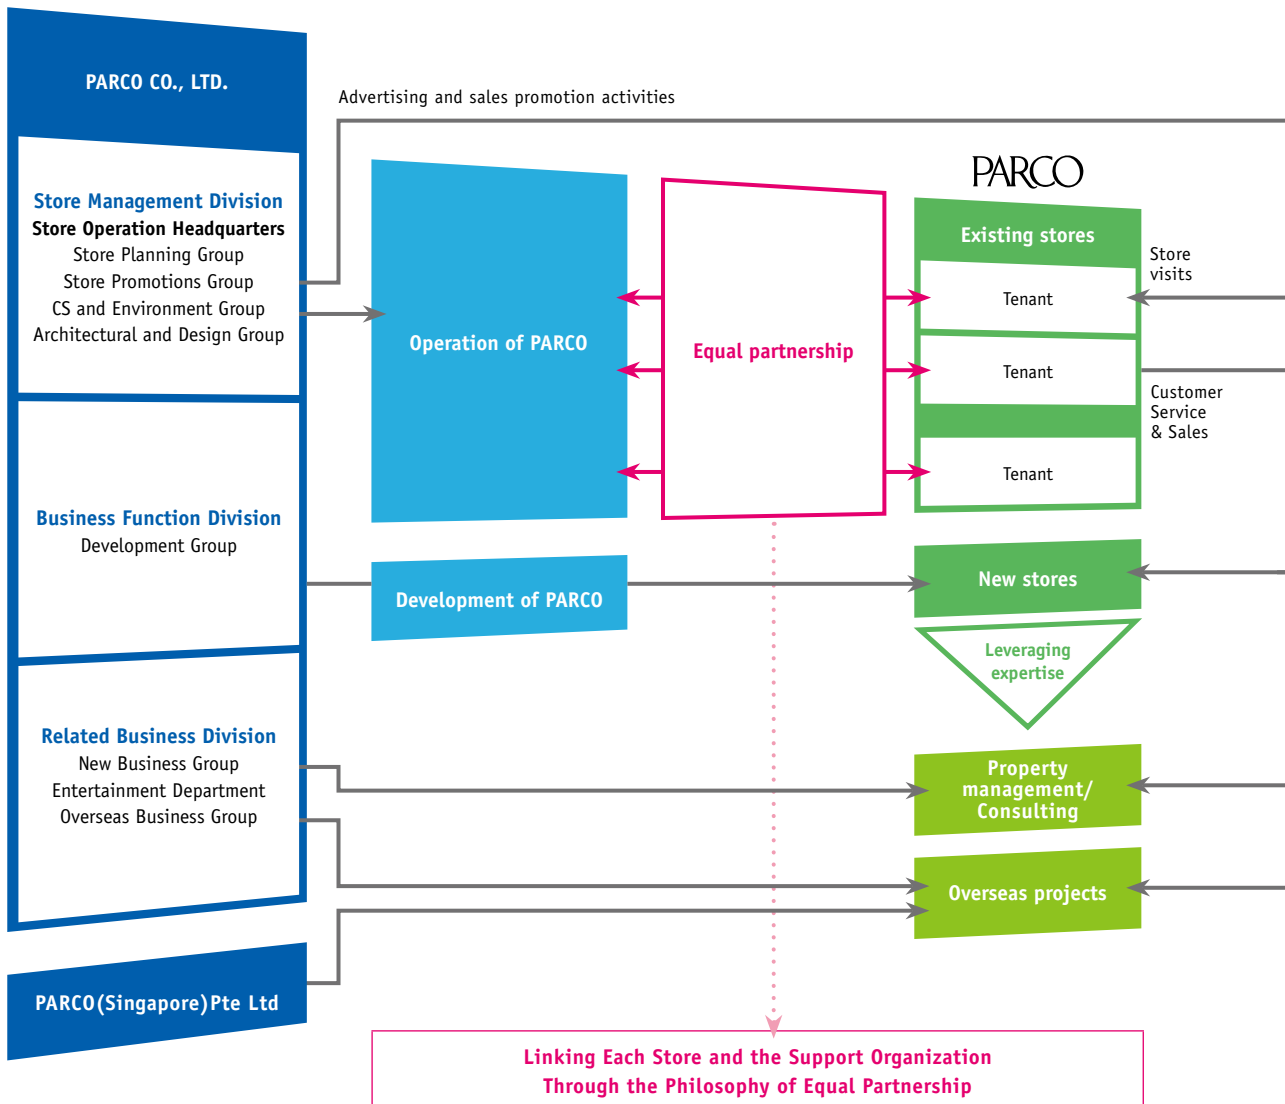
PARCO CO., LTD.

Store Management Division
Store Operation Headquarters
Store Planning Group
Store Promotions Group
CS and Environment Group
Architectural and Design Group

Business Function Division
Development Group

Related Business Division
New Business Group
Entertainment Department
Overseas Business Group

PARCO(Singapore)Pte Ltd

Advertising and sales promotion activities

Operation of PARCO

Equal partnership

PARCO

Existing stores

Tenant

Tenant

Tenant

Store visits

Customer Service & Sales

Development of PARCO

New stores

Leveraging expertise

Property management/ Consulting

Overseas projects

Linking Each Store and the Support Organization
Through the Philosophy of Equal Partnership